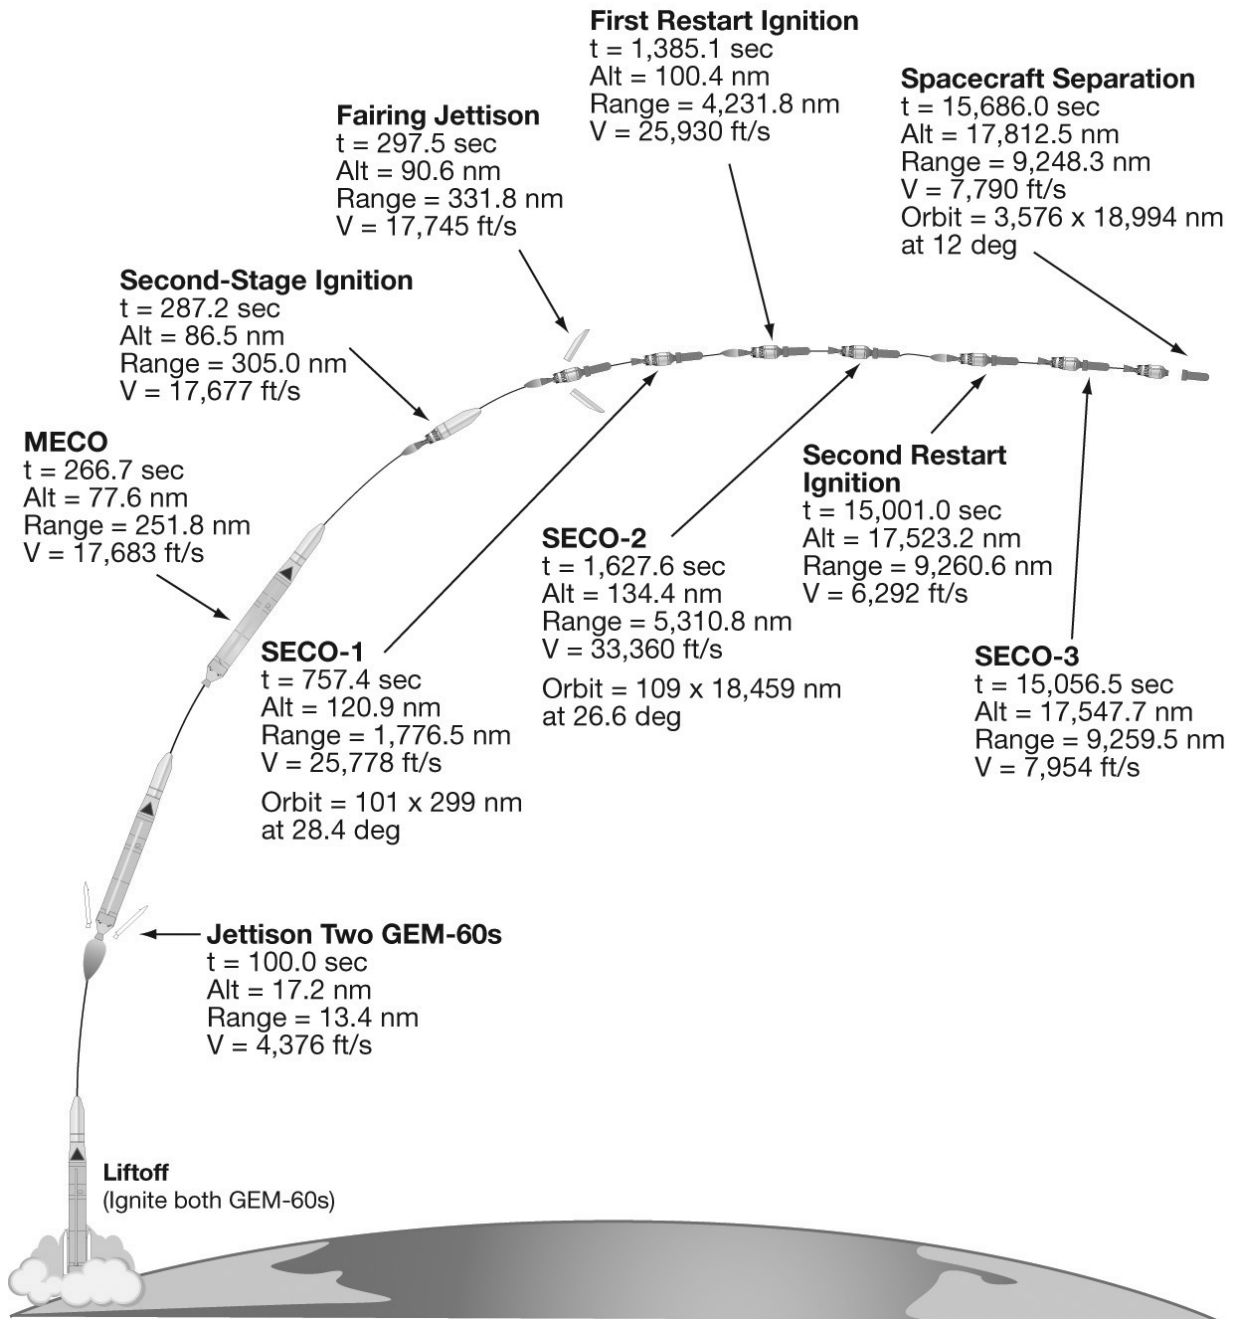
First Restart Ignition
t = 1,385.1 sec
Alt = 100.4 nm
Range = 4,231.8 nm
V = 25,930 ft/s

Spacecraft Separation
t = 15,686.0 sec
Alt = 17,812.5 nm
Range = 9,248.3 nm
V = 7,790 ft/s
Orbit = 3,576 x 18,994 nm
at 12 deg

Fairing Jettison
t = 297.5 sec
Alt = 90.6 nm
Range = 331.8 nm
V = 17,745 ft/s

Second-Stage Ignition
t = 287.2 sec
Alt = 86.5 nm
Range = 305.0 nm
V = 17,677 ft/s

MECO
t = 266.7 sec
Alt = 77.6 nm
Range = 251.8 nm
V = 17,683 ft/s

Second Restart Ignition
t = 15,001.0 sec
Alt = 17,523.2 nm
Range = 9,260.6 nm
V = 6,292 ft/s

SECO-2
t = 1,627.6 sec
Alt = 134.4 nm
Range = 5,310.8 nm
V = 33,360 ft/s

Orbit = 109 x 18,459 nm
at 26.6 deg

SECO-1
t = 757.4 sec
Alt = 120.9 nm
Range = 1,776.5 nm
V = 25,778 ft/s

Orbit = 101 x 299 nm
at 28.4 deg

SECO-3
t = 15,056.5 sec
Alt = 17,547.7 nm
Range = 9,259.5 nm
V = 7,954 ft/s

Jettison Two GEM-60s
t = 100.0 sec
Alt = 17.2 nm
Range = 13.4 nm
V = 4,376 ft/s

Liftoff
(Ignite both GEM-60s)